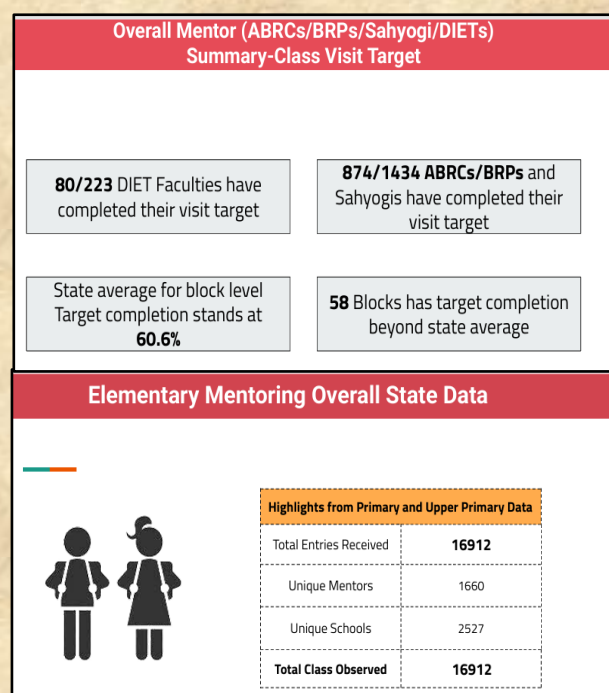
Overall Mentor (ABRCs/BRPs/Sahyogi/DIETs)
Summary-Class Visit Target

**80/223** DIET Faculties have completed their visit target

**874/1434 ABRCs/BRPs** and Sahyogis have completed their visit target

State average for block level Target completion stands at **60.6%**

**58** Blocks has target completion beyond state average

Elementary Mentoring Overall State Data

| Highlights from Primary and Upper Primary Data | |
|---|---|
| Total Entries Received | **16912** |
| Unique Mentors | 1660 |
| Unique Schools | 2527 |
| **Total Class Observed** | **16912** |